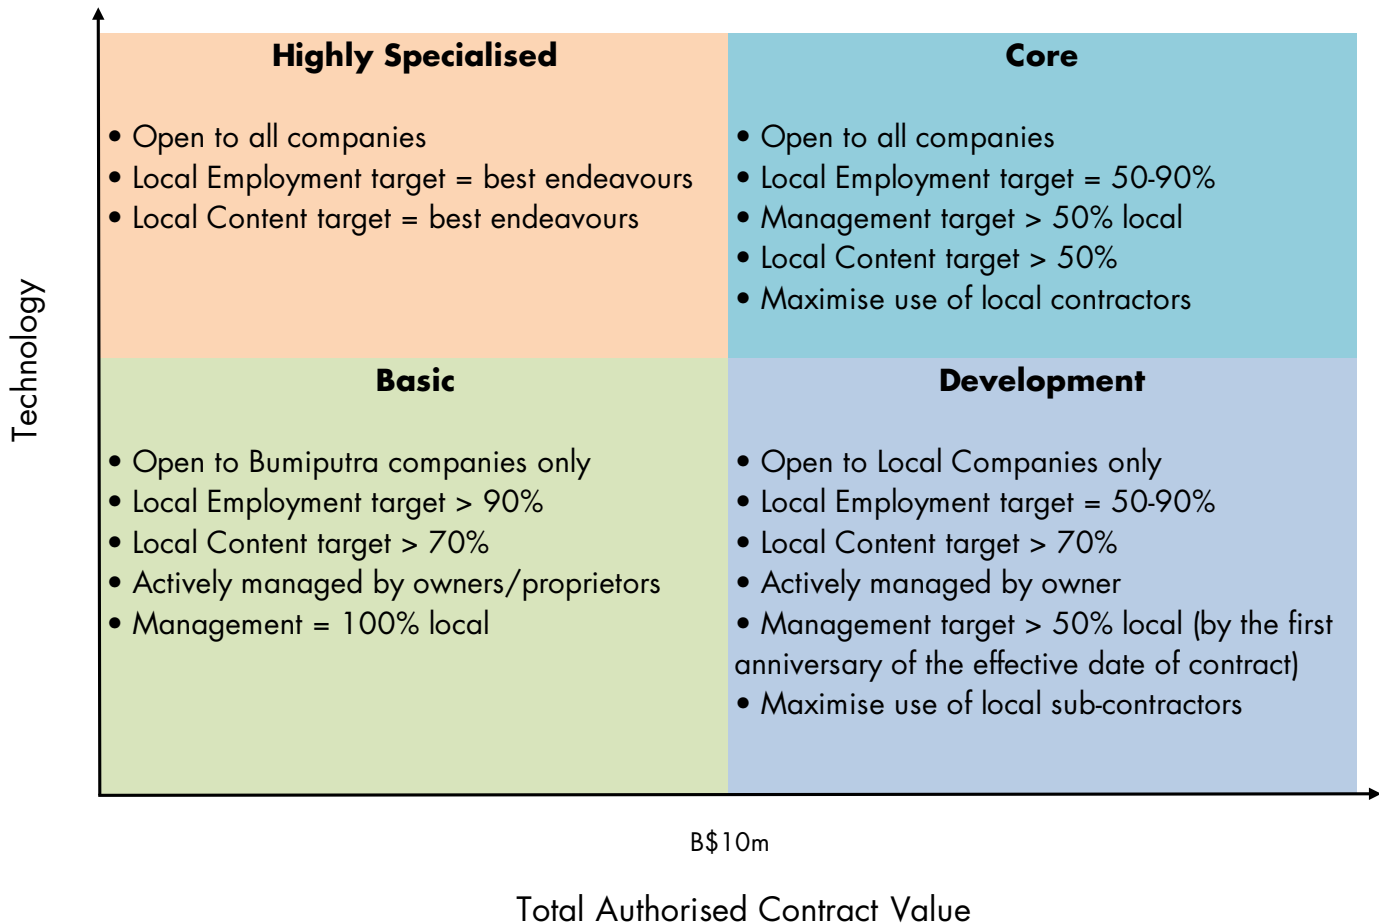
Highly Specialised

• Open to all companies
• Local Employment target = best endeavours
• Local Content target = best endeavours

Core

• Open to all companies
• Local Employment target = 50-90%
• Management target > 50% local
• Local Content target > 50%
• Maximise use of local contractors

Basic

• Open to Bumiputra companies only
• Local Employment target > 90%
• Local Content target > 70%
• Actively managed by owners/proprietors
• Management = 100% local

Development

• Open to Local Companies only
• Local Employment target = 50-90%
• Local Content target > 70%
• Actively managed by owner
• Management target > 50% local (by the first anniversary of the effective date of contract)
• Maximise use of local sub-contractors

Technology

B$10m

Total Authorised Contract Value